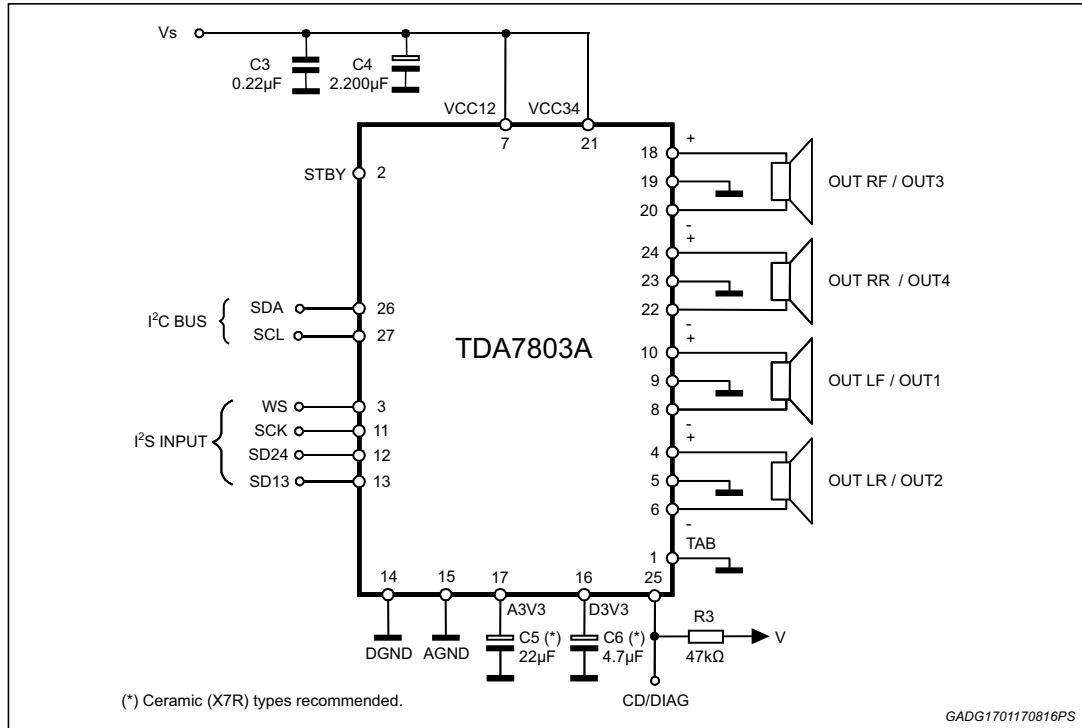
Vs

C3
0.22μF

C4
2.200μF

VCC12
7

VCC34
21

STBY 2

$I^2C$ BUS
SDA 26
SCL 27

TDA7803A

$I^2S$ INPUT
WS 3
SCK 11
SD24 12
SD13 13

+ 18
19
20 -
OUT RF / OUT3

+ 24
23
22 -
OUT RR / OUT4

+ 10
9
8 -
OUT LF / OUT1

+ 4
5
6 -
OUT LR / OUT2

1 TAB

14 DGND
15 AGND
17 A3V3
C5 (*)
22μF
16 D3V3
C6 (*)
4.7μF
25
R3
47kΩ
V
CD/DIAG

(*) Ceramic (X7R) types recommended.

GADG1701170816PS